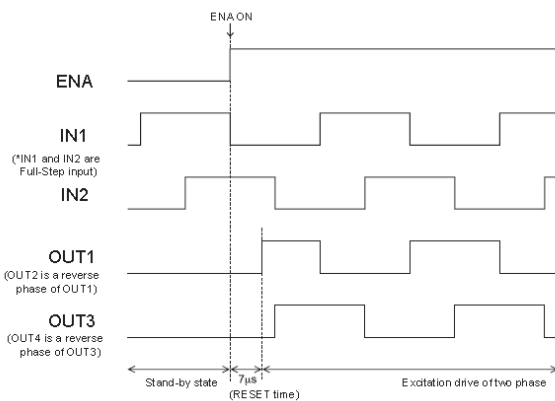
ENA ON

ENA

IN1

(*IN1 and IN2 are Full-Step input)

IN2

OUT1

(OUT2 is a reverse phase of OUT1)

OUT3

(OUT4 is a reverse phase of OUT3)

Stand-by state

7μs

(RESET time)

Excitation drive of two phase